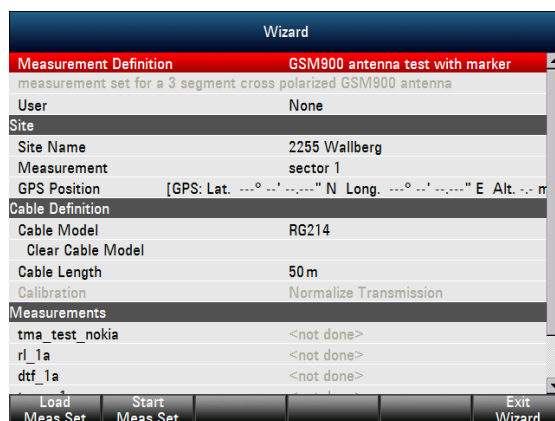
Wizard

| | |
|---|---|
| Measurement Definition | GSM900 antenna test with marker |
| measurement set for a 3 segment cross polarized GSM900 antenna | |
| User | None |
| Site | |
| Site Name | 2255 Wallberg |
| Measurement | sector 1 |
| GPS Position | [GPS: Lat. ---° --' --.---" N Long. ---° --' --.---" E Alt. -.- m |
| Cable Definition | |
| Cable Model | RG214 |
| Clear Cable Model | |
| Cable Length | 50 m |
| Calibration | Normalize Transmission |
| Measurements | |
| tma_test_nokia | <not done> |
| rl_1a | <not done> |
| dtf_1a | <not done> |
| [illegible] | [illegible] |

Load Meas Set | Start Meas Set | Exit Wizard